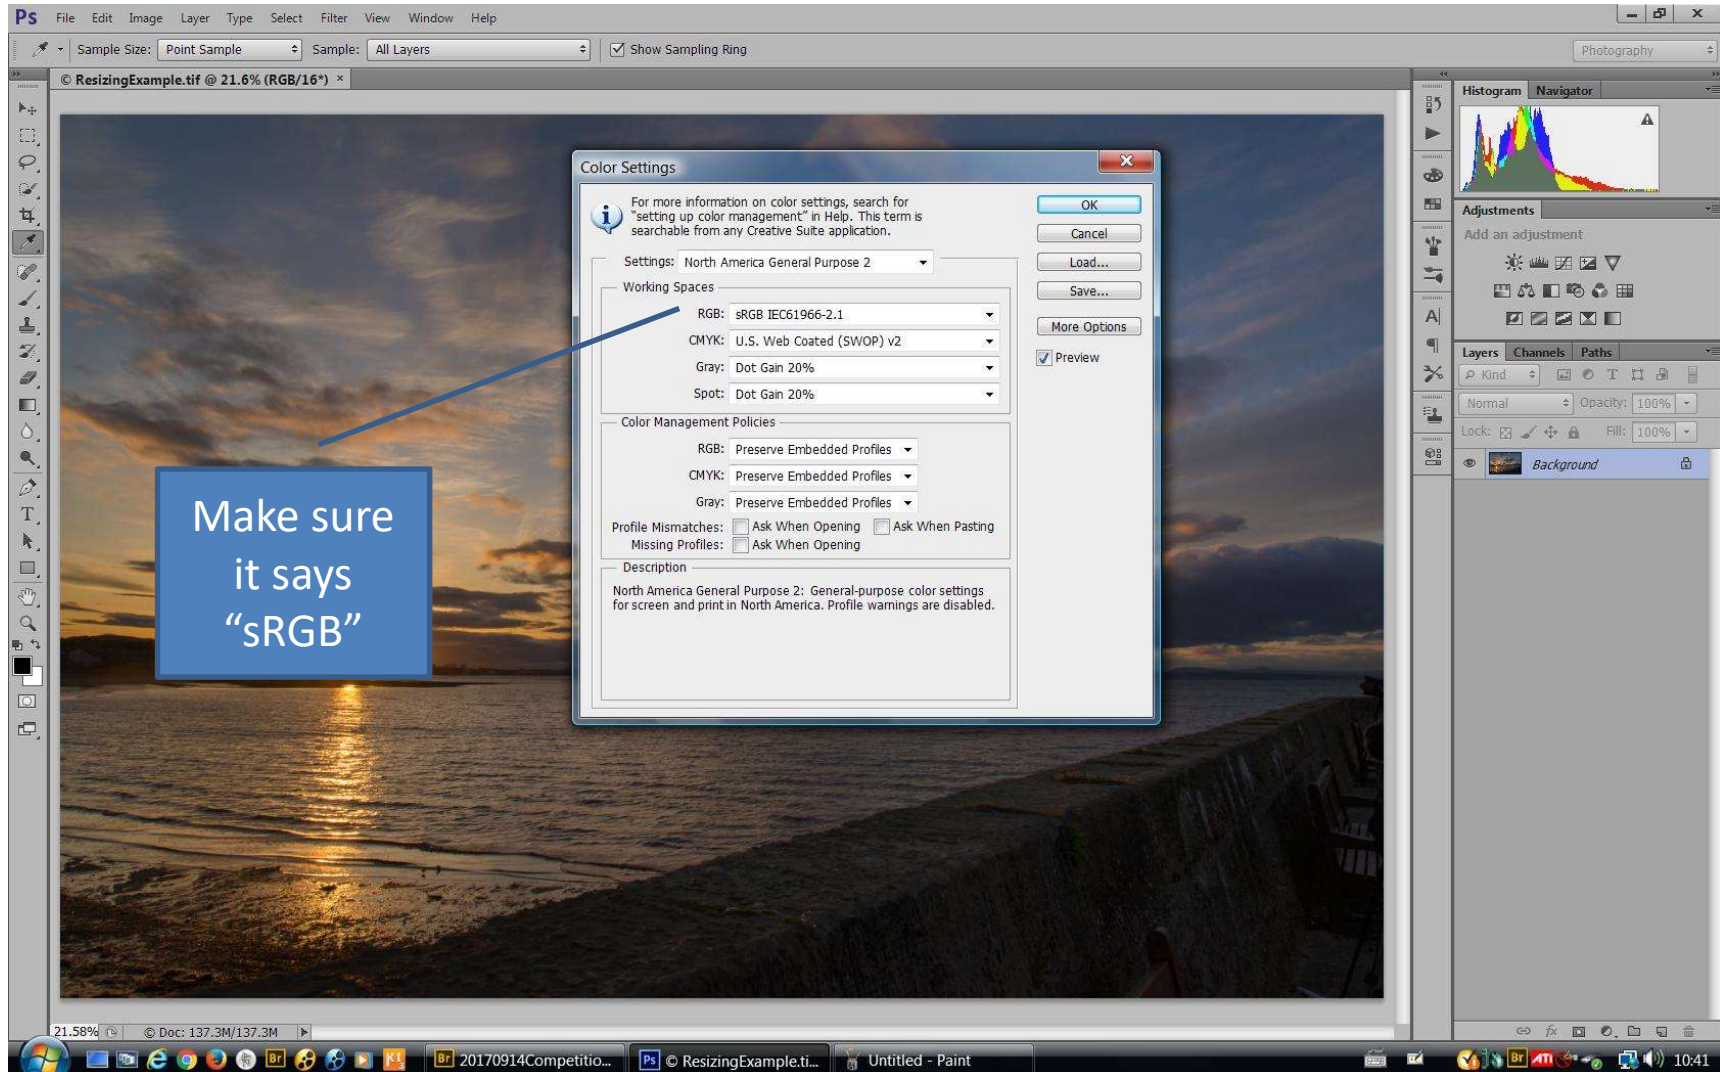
Ps File Edit Image Layer Type Select Filter View Window Help

Sample Size: Point Sample Sample: All Layers Show Sampling Ring

Photography

© ResizingExample.tif @ 21.6% (RGB/16*) ×

Color Settings

For more information on color settings, search for "setting up color management" in Help. This term is searchable from any Creative Suite application.

OK
Cancel
Load...
Save...
More Options
Preview

Settings: North America General Purpose 2

Working Spaces
RGB: sRGB IEC61966-2.1
CMYK: U.S. Web Coated (SWOP) v2
Gray: Dot Gain 20%
Spot: Dot Gain 20%

Color Management Policies
RGB: Preserve Embedded Profiles
CMYK: Preserve Embedded Profiles
Gray: Preserve Embedded Profiles
Profile Mismatches: Ask When Opening Ask When Pasting
Missing Profiles: Ask When Opening

Description
North America General Purpose 2: General-purpose color settings for screen and print in North America. Profile warnings are disabled.

Make sure it says "sRGB"

Histogram Navigator

Adjustments
Add an adjustment

Layers Channels Paths
Kind
Normal Opacity: 100%
Lock: Fill: 100%
Background

21.58% Doc: 137.3M/137.3M

20170914Competitio... © ResizingExample.ti... Untitled - Paint 10:41